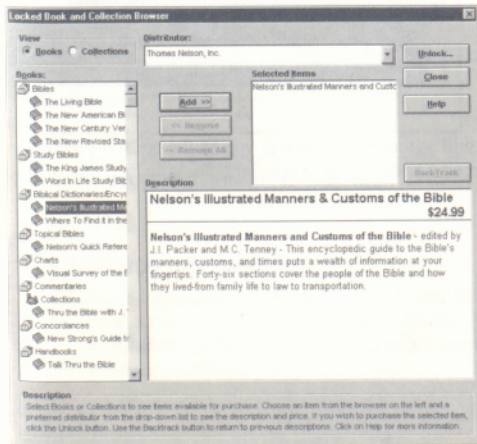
Locked Book and Collection Browser

View
Books
Collections

Distributor:
Thomas Nelson, Inc.

Unlock...
Close
Help

Books:
Bibles
The Living Bible
The New American Bi
The New Century Ver
The New Revised Sta
Study Bibles
The King James Study
Word In Life Study Bib
Biblical Dictionaries/Ency
Nelson's Illustrated Ma
Where To Find It in the
Topical Bibles
Nelson's Quick Refere
Charts
Visual Survey of the E
Commentaries
Collections
Thru the Bible with J.
Concordances
New Strong's Guide to
Handbooks
Talk Thru the Bible

Add >>
<< Remove
<< Remove All

Selected Items
Nelson's Illustrated Manners and Custo

BackTrack

Description
Nelson's Illustrated Manners & Customs of the Bible
$24.99

Nelson's Illustrated Manners and Customs of the Bible - edited by J.I. Packer and M.C. Tenney - This encyclopedic guide to the Bible's manners, customs, and times puts a wealth of information at your fingertips. Forty-six sections cover the people of the Bible and how they lived-from family life to law to transportation.

Description
Select Books or Collections to see items available for purchase. Choose an item from the browser on the left and a preferred distributor from the drop-down list to see the description and price. If you wish to purchase the selected item, click the Unlock button. Use the Backtrack button to return to previous descriptions. Click on Help for more information.